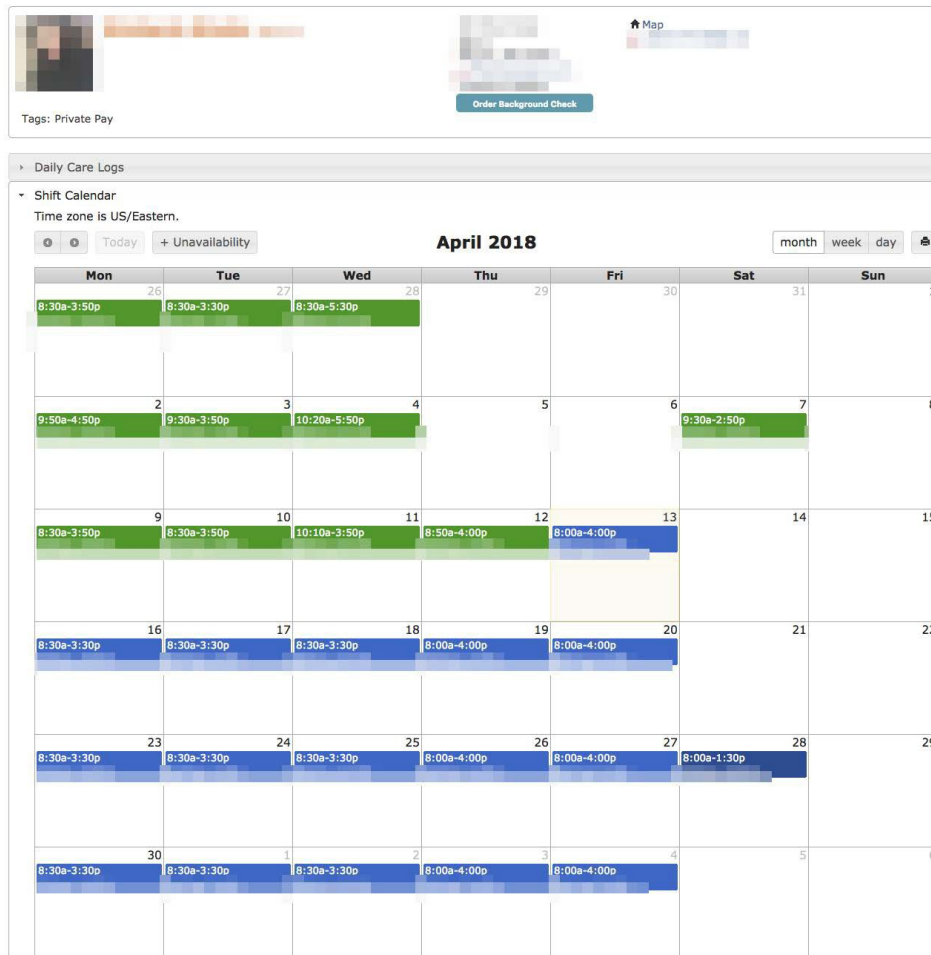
Map

Order Background Check

Tags: Private Pay

Daily Care Logs

Shift Calendar

Time zone is US/Eastern.

Today + Unavailability

April 2018

month week day

| Mon | Tue | Wed | Thu | Fri | Sat | Sun |
|---|---|---|---|---|---|---|
| 26 8:30a-3:50p | 27 8:30a-3:30p | 28 8:30a-5:30p | 29 | 30 | 31 | 1 |
| 2 9:50a-4:50p | 3 9:30a-3:50p | 4 10:20a-5:50p | 5 | 6 | 7 9:30a-2:50p | 8 |
| 9 8:30a-3:50p | 10 8:30a-3:50p | 11 10:10a-3:50p | 12 8:50a-4:00p | 13 8:00a-4:00p | 14 | 15 |
| 16 8:30a-3:30p | 17 8:30a-3:30p | 18 8:30a-3:30p | 19 8:00a-4:00p | 20 8:00a-4:00p | 21 | 22 |
| 23 8:30a-3:30p | 24 8:30a-3:30p | 25 8:30a-3:30p | 26 8:00a-4:00p | 27 8:00a-4:00p | 28 8:00a-1:30p | 29 |
| 30 8:30a-3:30p | 1 8:30a-3:30p | 2 8:30a-3:30p | 3 8:00a-4:00p | 4 8:00a-4:00p | 5 | 6 |